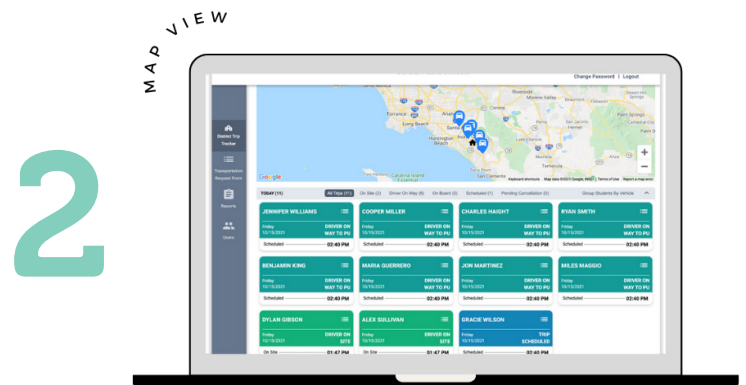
MAP VIEW

2

Change Password | Logout

District Trip Tracker

Transportation Request Form

Reports

Users

Google

TODAY (11)

All Trips (11) | On Site (2) | Driver On Way (8) | On Board (0) | Scheduled (1) | Pending Cancellation (0)

Group Students By Vehicle

| JENNIFER WILLIAMS | COOPER MILLER | CHARLES HAIGHT | RYAN SMITH |
|---|---|---|---|
| Friday 10/15/2021 DRIVER ON WAY TO PU | Friday 10/15/2021 DRIVER ON WAY TO PU | Friday 10/15/2021 DRIVER ON WAY TO PU | Friday 10/15/2021 DRIVER ON WAY TO PU |
| Scheduled 02:40 PM | Scheduled 02:40 PM | Scheduled 02:40 PM | Scheduled 02:40 PM |

| BENJAMIN KING | MARIA GUERRERO | JON MARTINEZ | MILES MAGGIO |
|---|---|---|---|
| Friday 10/15/2021 DRIVER ON WAY TO PU | Friday 10/15/2021 DRIVER ON WAY TO PU | Friday 10/15/2021 DRIVER ON WAY TO PU | Friday 10/15/2021 DRIVER ON WAY TO PU |
| Scheduled 02:40 PM | Scheduled 02:40 PM | Scheduled 02:40 PM | Scheduled 02:40 PM |

| DYLAN GIBSON | ALEX SULLIVAN | GRACIE WILSON |
|---|---|---|
| Friday 10/15/2021 DRIVER ON SITE | Friday 10/15/2021 DRIVER ON SITE | Friday 10/15/2021 TRIP SCHEDULED |
| On Site 01:47 PM | On Site 01:47 PM | Scheduled 02:40 PM |